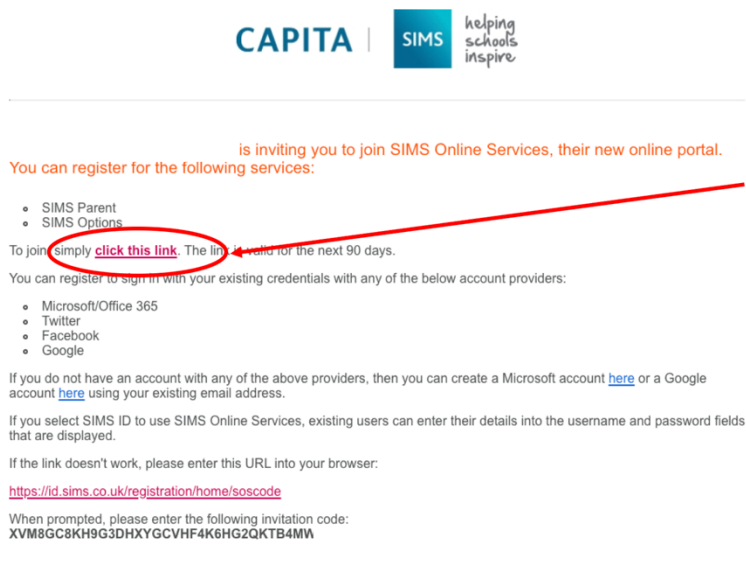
CAPITA | SIMS helping schools inspire

is inviting you to join SIMS Online Services, their new online portal. You can register for the following services:

- SIMS Parent
- SIMS Options

To join simply **click this link**. The link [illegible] valid for the next 90 days.

You can register to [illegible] with your existing credentials with any of the below account providers:

- Microsoft/Office 365
- Twitter
- Facebook
- Google

If you do not have an account with any of the above providers, then you can create a Microsoft account here or a Google account here using your existing email address.

If you select SIMS ID to use SIMS Online Services, existing users can enter their details into the username and password fields that are displayed.

If the link doesn't work, please enter this URL into your browser:

https://id.sims.co.uk/registration/home/soscode

When prompted, please enter the following invitation code:
XVM8GC8KH9G3DHXYGCVHF4K6HG2QKTB4MW